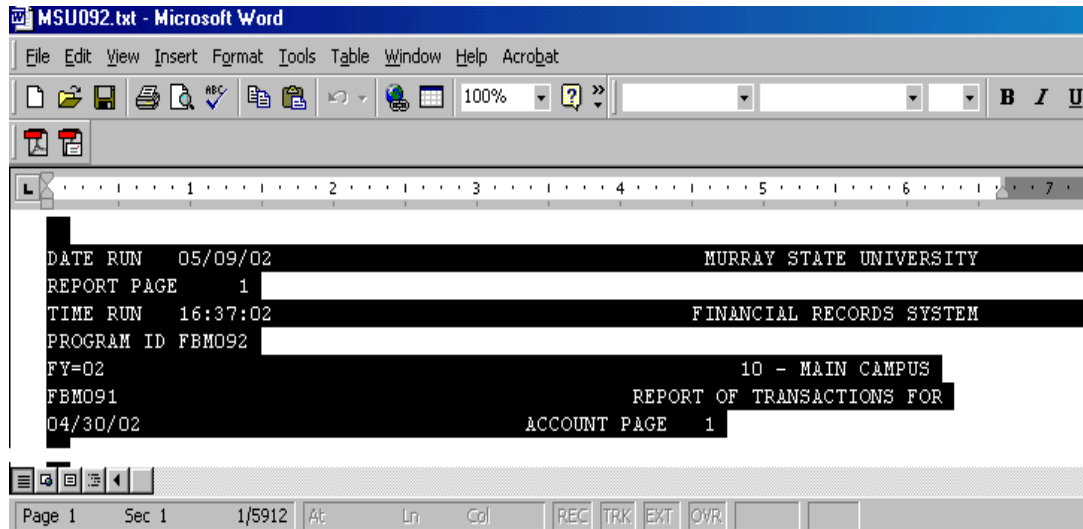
MSU092.txt - Microsoft Word

File Edit View Insert Format Tools Table Window Help Acrobat

100%

B I U

1 2 3 4 5 6 7

DATE RUN 05/09/02 MURRAY STATE UNIVERSITY
REPORT PAGE 1
TIME RUN 16:37:02 FINANCIAL RECORDS SYSTEM
PROGRAM ID FBM092
FY=02 10 - MAIN CAMPUS
FBM091 REPORT OF TRANSACTIONS FOR
04/30/02 ACCOUNT PAGE 1

Page 1 Sec 1 1/5912 At Ln Col REC TRK EXT OVR